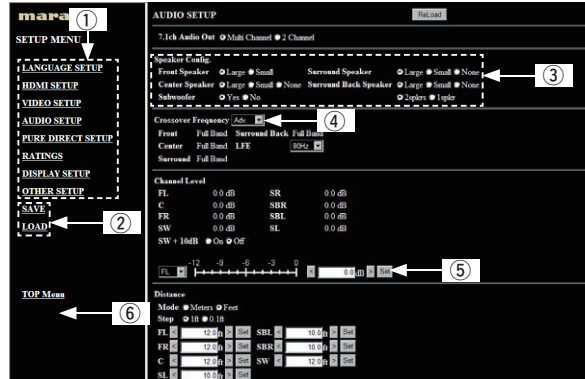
mara ①
SETUP MENU
LANGUAGE SETUP
HDMI SETUP
VIDEO SETUP
AUDIO SETUP
PURE DIRECT SETUP
RATINGS
DISPLAY SETUP
OTHER SETUP
SAVE
LOAD ②
TOP Menu ⑥

AUDIO SETUP ReLoad
7.1ch Audio Out Multi Channel 2 Channel

Speaker Config.
Front Speaker Large Small
Center Speaker Large Small None
Subwoofer Yes No
Surround Speaker Large Small None
Surround Back Speaker Large Small None
2spkrs 1spkr
③

Crossover Frequency Adv. ④
Front Full Band Surround Back Full Band
Center Full Band LFE 80Hz
Surround Full Band

Channel Level
FL 0.0 dB SR 0.0 dB
C 0.0 dB SBR 0.0 dB
FR 0.0 dB SBL 0.0 dB
SW 0.0 dB SL 0.0 dB
SW + 10dB On Off
FL -12 -9 -6 -3 0 < 0.0 dB > Set ⑤

Distance
Mode Meters Feet
Step 1ft 0.1ft
FL < 12.0 ft > Set SBL < 10.0 ft > Set
FR < 12.0 ft > Set SBR < 10.0 ft > Set
C < 12.0 ft > Set SW < 12.0 ft > Set
SL < 10.0 ft > Set